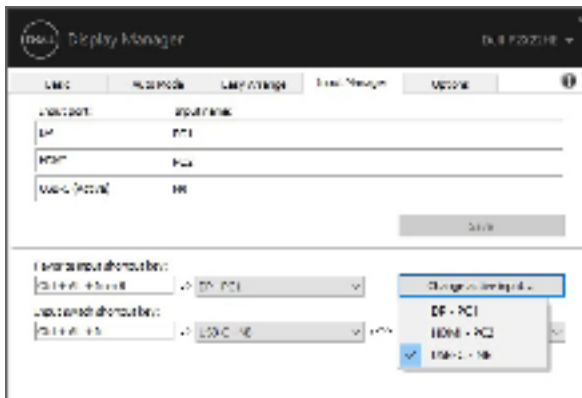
DELL Display Manager

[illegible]

Basic | Auto Mode | Easy Arrange | Input Manager | Options

Input port: | Input name:

DP | PC1

HDMI | PC2

USB-C (Active) | NB

Save

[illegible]

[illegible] -> DP - PC1

Change active input

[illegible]

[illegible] -> USB-C - NB

DP - PC1

HDMI - PC2

USB-C - NB